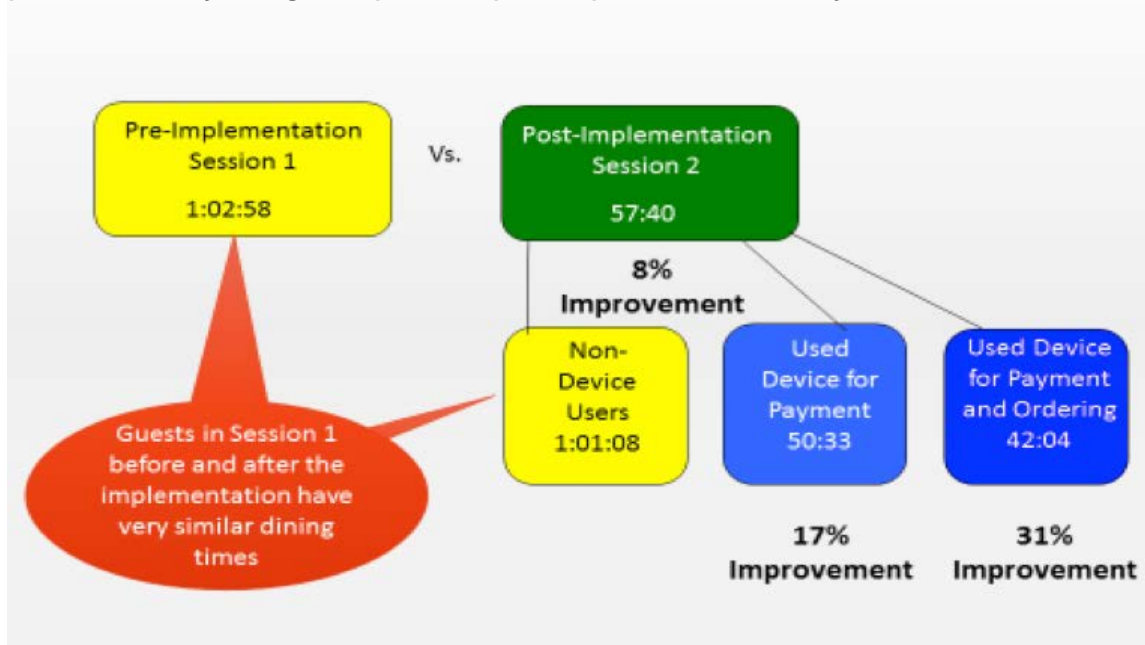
Pre-Implementation Session 1

1:02:58

Vs.

Post-Implementation Session 2

57:40

8% Improvement

Non-Device Users 1:01:08

Used Device for Payment 50:33

Used Device for Payment and Ordering 42:04

Guests in Session 1 before and after the implementation have very similar dining times

17% Improvement

31% Improvement